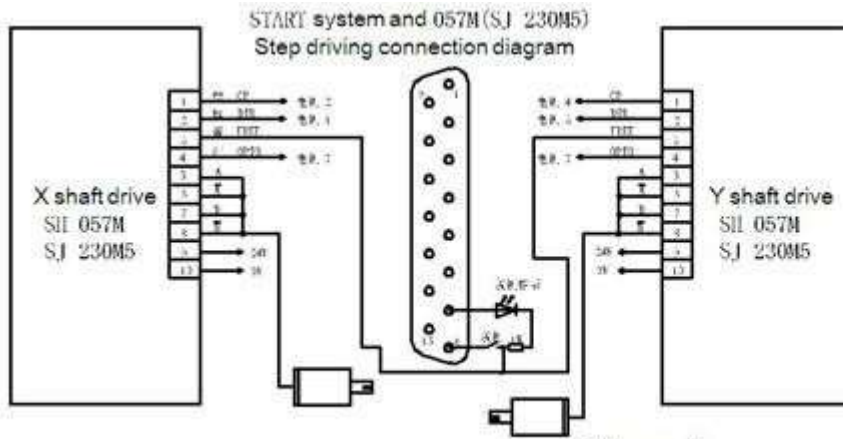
START system and 057M(SJ 230M5)
Step driving connection diagram

X shaft drive
SH 057M
SJ 230M5

1 CP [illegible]
2 DIR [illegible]
3 FREE
4 OPTO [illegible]
5
6
7
8
9 24V
10 5V

1
8

Y shaft drive
SH 057M
SJ 230M5

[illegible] CP 1
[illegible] DIR 2
FREE 3
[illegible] OPTO 4
5
6
7
8
24V 9
5V 10

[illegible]
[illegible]
15
9